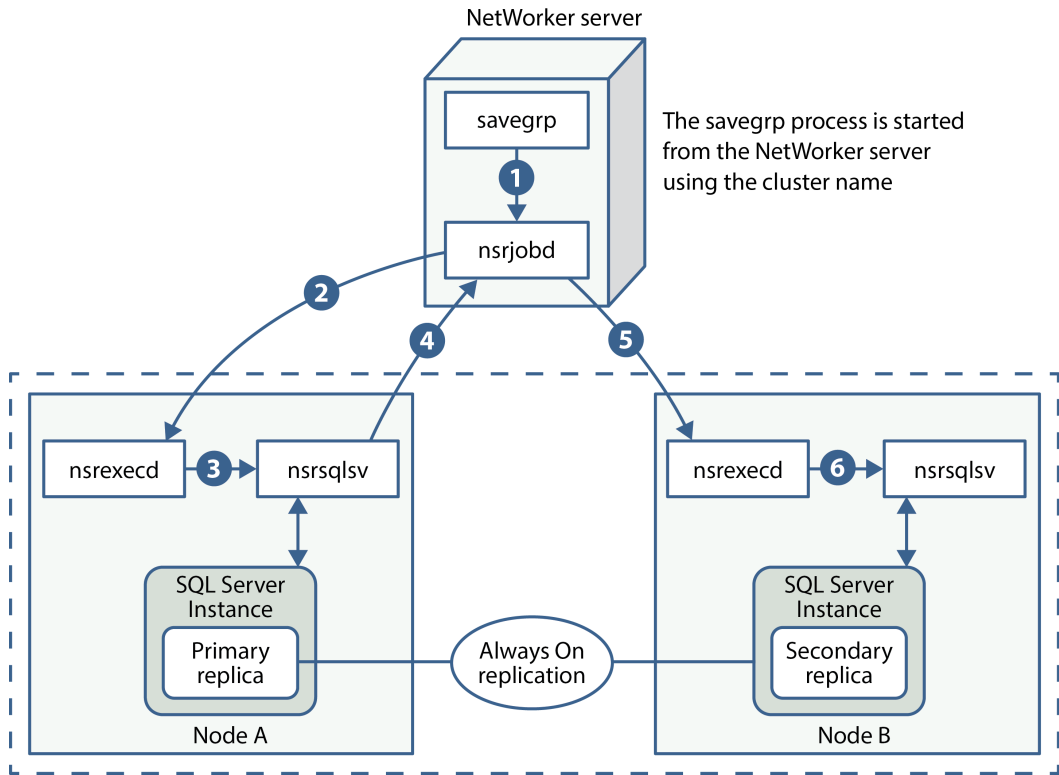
NetWorker server

savegrp

1

nsrjobd

The savegrp process is started from the NetWorker server using the cluster name

2

4

5

nsrexecd

3

nsrsqlsv

SQL Server Instance

Primary replica

Node A

Always On replication

nsrexecd

6

nsrsqlsv

SQL Server Instance

Secondary replica

Node B